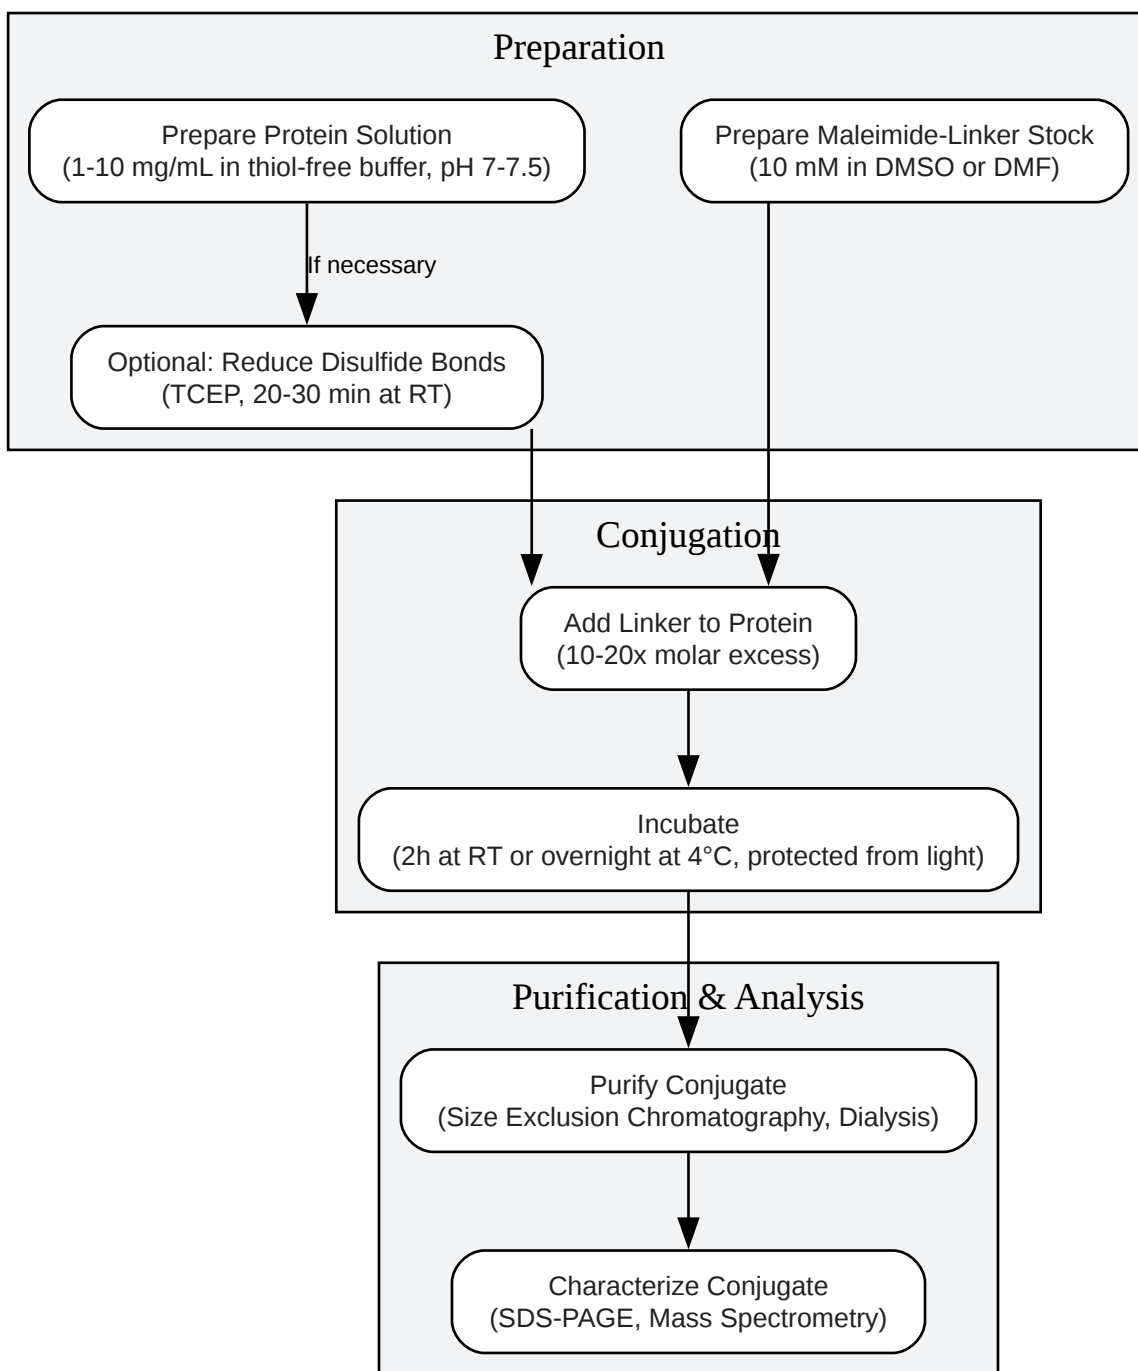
Preparation

Prepare Protein Solution
(1-10 mg/mL in thiol-free buffer, pH 7-7.5)

Prepare Maleimide-Linker Stock
(10 mM in DMSO or DMF)

If necessary

Optional: Reduce Disulfide Bonds
(TCEP, 20-30 min at RT)

Conjugation

Add Linker to Protein
(10-20x molar excess)

Incubate
(2h at RT or overnight at 4°C, protected from light)

Purification & Analysis

Purify Conjugate
(Size Exclusion Chromatography, Dialysis)

Characterize Conjugate
(SDS-PAGE, Mass Spectrometry)